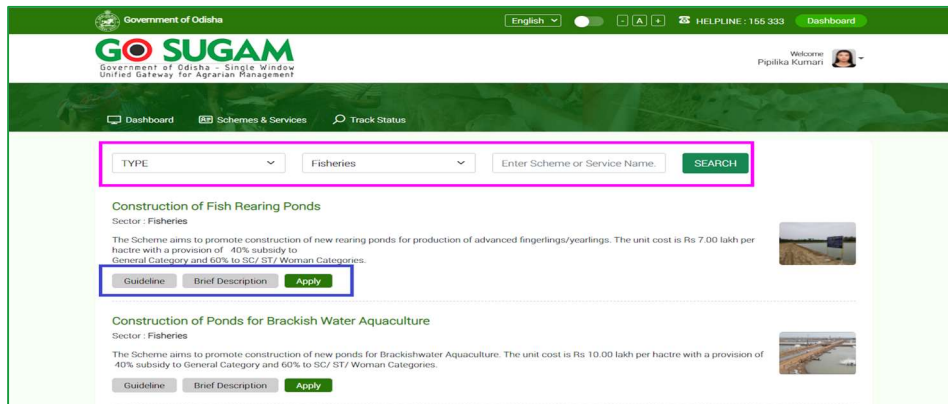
Government of Odisha

English

- A +

HELPLINE : 155 333

Dashboard

GO SUGAM
Government of Odisha - Single Window Unified Gateway for Agrarian Management

Welcome
Pipilika Kumari

Dashboard

Schemes & Services

Track Status

TYPE

Fisheries

Enter Scheme or Service Name.

SEARCH

Construction of Fish Rearing Ponds
Sector : Fisheries

The Scheme aims to promote construction of new rearing ponds for production of advanced fingerlings/yearlings. The unit cost is Rs 7.00 lakh per hactre with a provision of 40% subsidy to General Category and 60% to SC/ ST/ Woman Categories.

Guideline Brief Description Apply

Construction of Ponds for Brackish Water Aquaculture
Sector : Fisheries

The Scheme aims to promote construction of new ponds for Brackishwater Aquaculture. The unit cost is Rs 10.00 lakh per hactre with a provision of 40% subsidy to General Category and 60% to SC/ ST/ Woman Categories.

Guideline Brief Description Apply